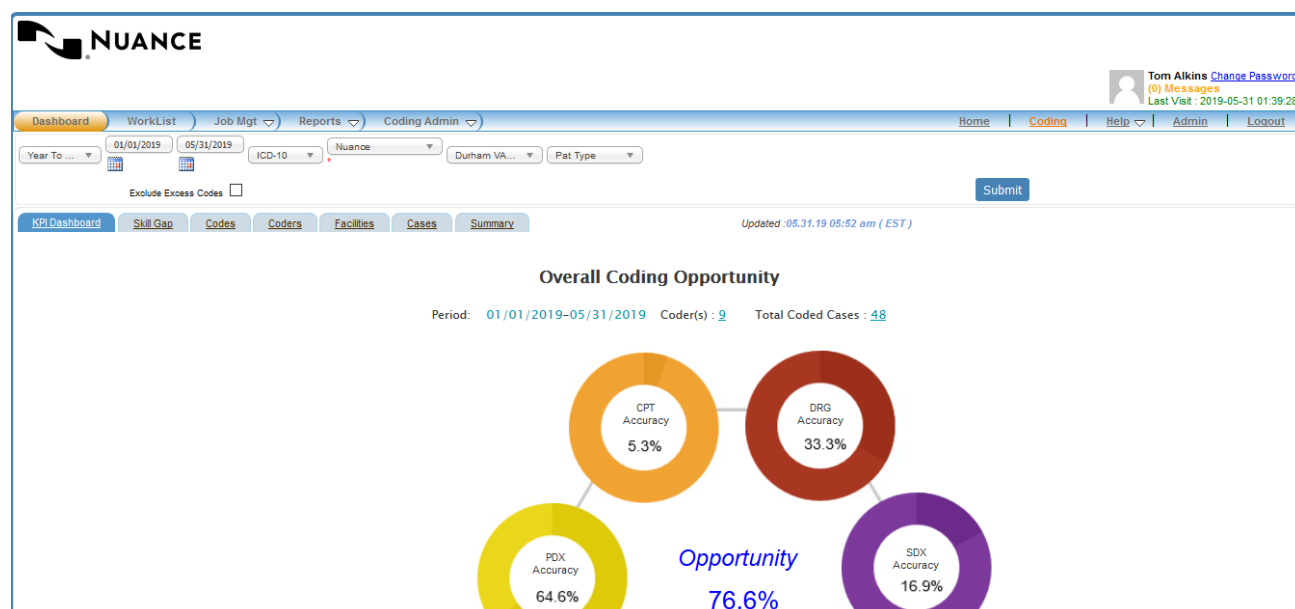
NUANCE

Tom Alkins Change Passwor
(0) Messages
Last Visit : 2019-05-31 01:39:28

Dashboard | WorkList | Job Mgt | Reports | Coding Admin

Home | Coding | Help | Admin | Logout

Year To ... | 01/01/2019 | 05/31/2019 | ICD-10 | Nuance | Durham VA... | Pat Type

Exclude Excess Codes

Submit

KPI Dashboard | Skill Gap | Codes | Coders | Facilities | Cases | Summary

Updated :05.31.19 05:52 am ( EST )

Overall Coding Opportunity

Period: 01/01/2019–05/31/2019 Coder(s) : 9 Total Coded Cases : 48

CPT Accuracy 5.3%

DRG Accuracy 33.3%

PDX Accuracy 64.6%

Opportunity 76.6%

SDX Accuracy 16.9%